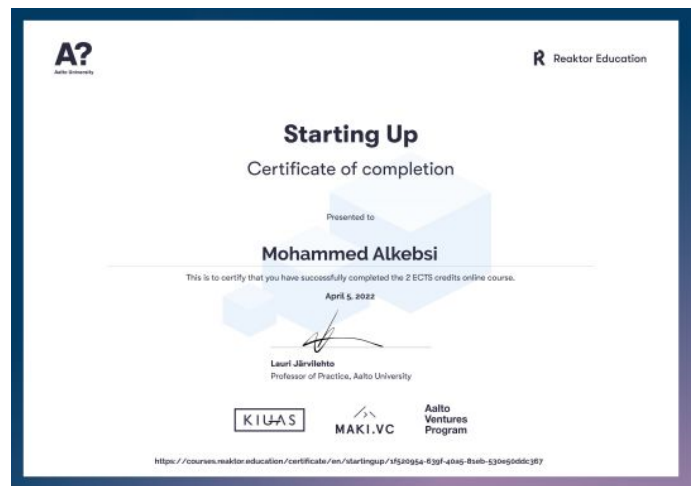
A?
Aalto University

R Reaktor Education

Starting Up

Certificate of completion

Presented to

Mohammed Alkebsi

This is to certify that you have successfully completed the 2 ECTS credits online course.

April 5, 2022

Lauri Järvilehto
Professor of Practice, Aalto University

KIUAS

MAKI.VC

Aalto Ventures Program

https://courses.reaktor.education/certificate/en/startingup/1f520954-639f-40a5-81eb-530e50ddc367